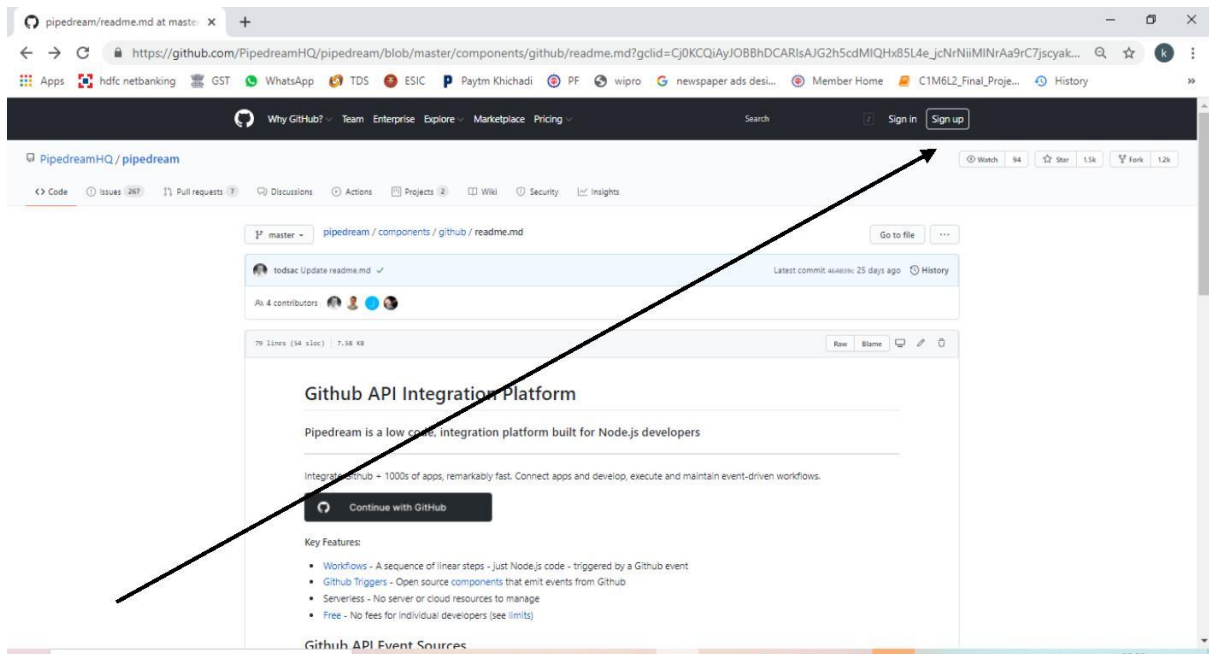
pipedream/readme.md at maste ×  +

https://github.com/PipedreamHQ/pipedream/blob/master/components/github/readme.md?gclid=Cj0KCQiAyJOBBhDCARIsAJG2h5cdMIQHx85L4e_jcNrNiiMINrAa9rC7jscyak...

Apps  hdfc netbanking  GST  WhatsApp  TDS  ESIC  Paytm Khichadi  PF  wipro  newspaper ads desi...  Member Home  C1M6L2_Final_Proje...  History

Why GitHub?  Team  Enterprise  Explore  Marketplace  Pricing  Search  Sign in  Sign up

PipedreamHQ / pipedream

Watch 94  Star 1.5k  Fork 1.2k

Code  Issues 267  Pull requests 7  Discussions  Actions  Projects 2  Wiki  Security  Insights

master  pipedream / components / github / readme.md  Go to file  ···

todsac Update readme.md ✓  Latest commit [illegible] 25 days ago  History

4 contributors

79 lines (54 sloc) | 7.58 KB  Raw  Blame

Github API Integration Platform

Pipedream is a low code, integration platform built for Node.js developers

Integrate Github + 1000s of apps, remarkably fast. Connect apps and develop, execute and maintain event-driven workflows.

Continue with GitHub

Key Features:

• Workflows - A sequence of linear steps - just Node.js code - triggered by a Github event
• Github Triggers - Open source components that emit events from Github
• Serverless - No server or cloud resources to manage
• Free - No fees for individual developers (see limits)

Github API Event Sources